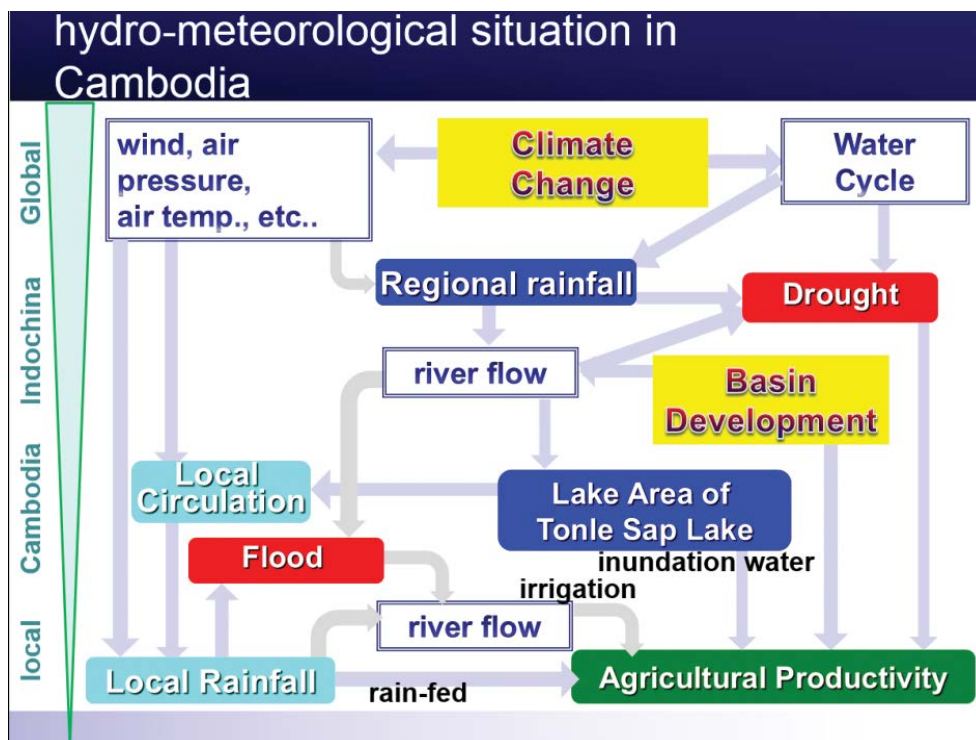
hydro-meteorological situation in Cambodia

Global

Indochina

Cambodia

local

wind, air pressure, air temp., etc..

Climate Change

Water Cycle

Regional rainfall

Drought

river flow

Basin Development

Local Circulation

Lake Area of Tonle Sap Lake

inundation water

Flood

irrigation

river flow

Local Rainfall

rain-fed

Agricultural Productivity